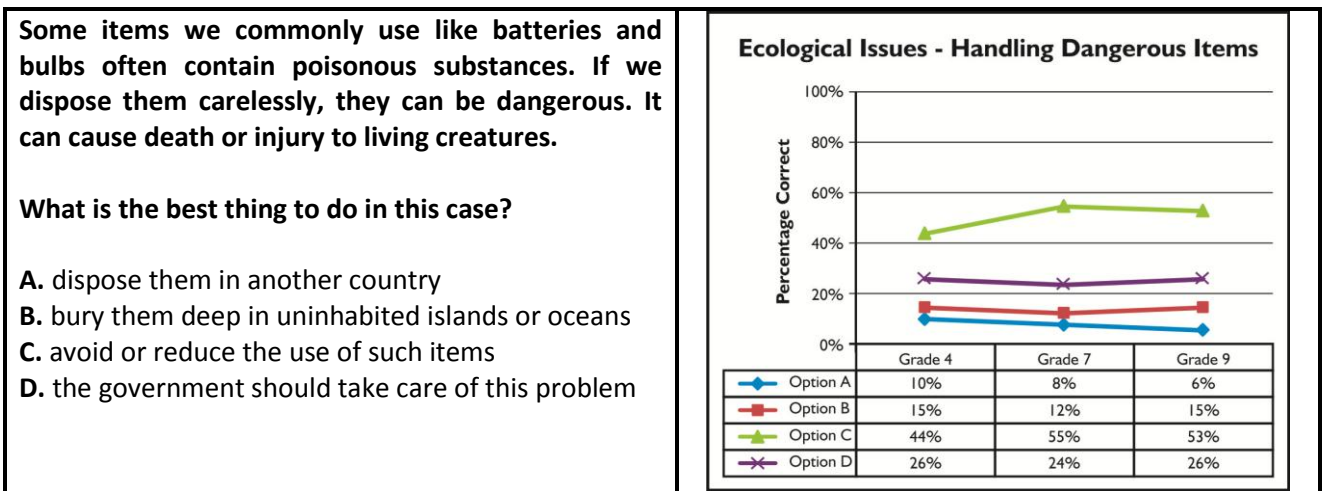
Some items we commonly use like batteries and bulbs often contain poisonous substances. If we dispose them carelessly, they can be dangerous. It can cause death or injury to living creatures.

What is the best thing to do in this case?

A. dispose them in another country
B. bury them deep in uninhabited islands or oceans
C. avoid or reduce the use of such items
D. the government should take care of this problem

Ecological Issues - Handling Dangerous Items

100%
80%
60%
40%
20%
0%
Percentage Correct

| | Grade 4 | Grade 7 | Grade 9 |
|---|---|---|---|
| Option A | 10% | 8% | 6% |
| Option B | 15% | 12% | 15% |
| Option C | 44% | 55% | 53% |
| Option D | 26% | 24% | 26% |